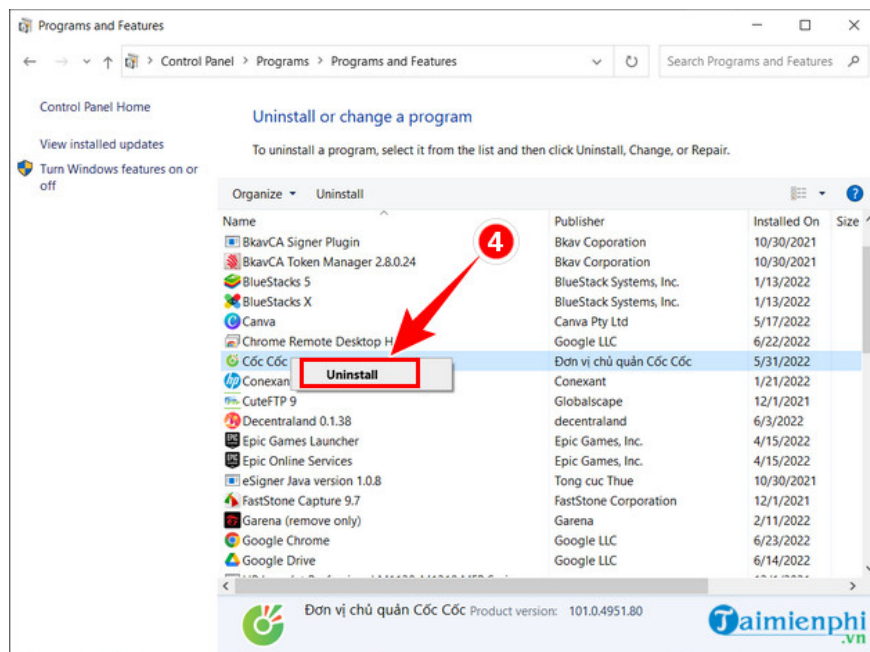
Programs and Features

Control Panel > Programs > Programs and Features

Search Programs and Features

Control Panel Home

View installed updates

Turn Windows features on or off

Uninstall or change a program

To uninstall a program, select it from the list and then click Uninstall, Change, or Repair.

Organize ▾ Uninstall

| Name | Publisher | Installed On | Size |
|---|---|---|---|
| BkavCA Signer Plugin | Bkav Coporation | 10/30/2021 | |
| BkavCA Token Manager 2.8.0.24 | Bkav Corporation | 10/30/2021 | |
| BlueStacks 5 | BlueStack Systems, Inc. | 1/13/2022 | |
| BlueStacks X | BlueStack Systems, Inc. | 1/13/2022 | |
| Canva | Canva Pty Ltd | 5/17/2022 | |
| Chrome Remote Desktop H | Google LLC | 6/22/2022 | |
| Cốc Cốc | Đơn vị chủ quản Cốc Cốc | 5/31/2022 | |
| Conexan | Conexant | 1/21/2022 | |
| CuteFTP 9 | Globalscape | 12/1/2021 | |
| Decentraland 0.1.38 | decentraland | 6/3/2022 | |
| Epic Games Launcher | Epic Games, Inc. | 4/15/2022 | |
| Epic Online Services | Epic Games, Inc. | 4/15/2022 | |
| eSigner Java version 1.0.8 | Tong cuc Thue | 10/30/2021 | |
| FastStone Capture 9.7 | FastStone Corporation | 12/1/2021 | |
| Garena (remove only) | Garena | 2/11/2022 | |
| Google Chrome | Google LLC | 6/23/2022 | |
| Google Drive | Google LLC | 6/14/2022 | |

4

Uninstall

Đơn vị chủ quản Cốc Cốc Product version: 101.0.4951.80

Taimienphi .vn